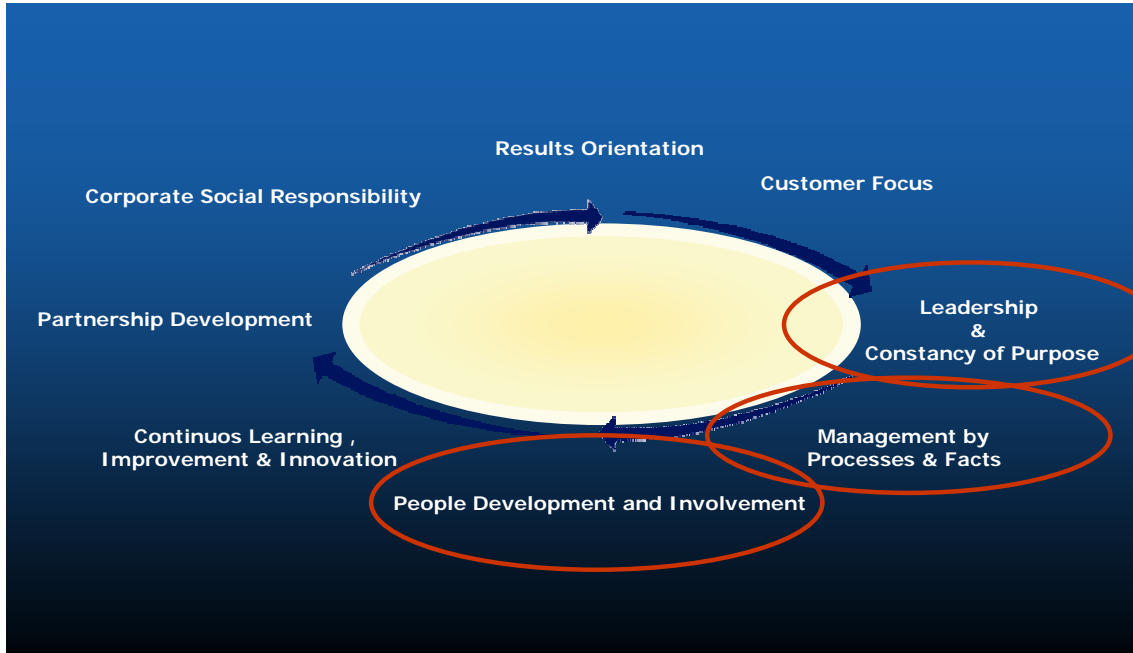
Results Orientation

Customer Focus

Corporate Social Responsibility

Partnership Development

Leadership
&
Constancy of Purpose

Continuos Learning ,
Improvement & Innovation

Management by
Processes & Facts

People Development and Involvement